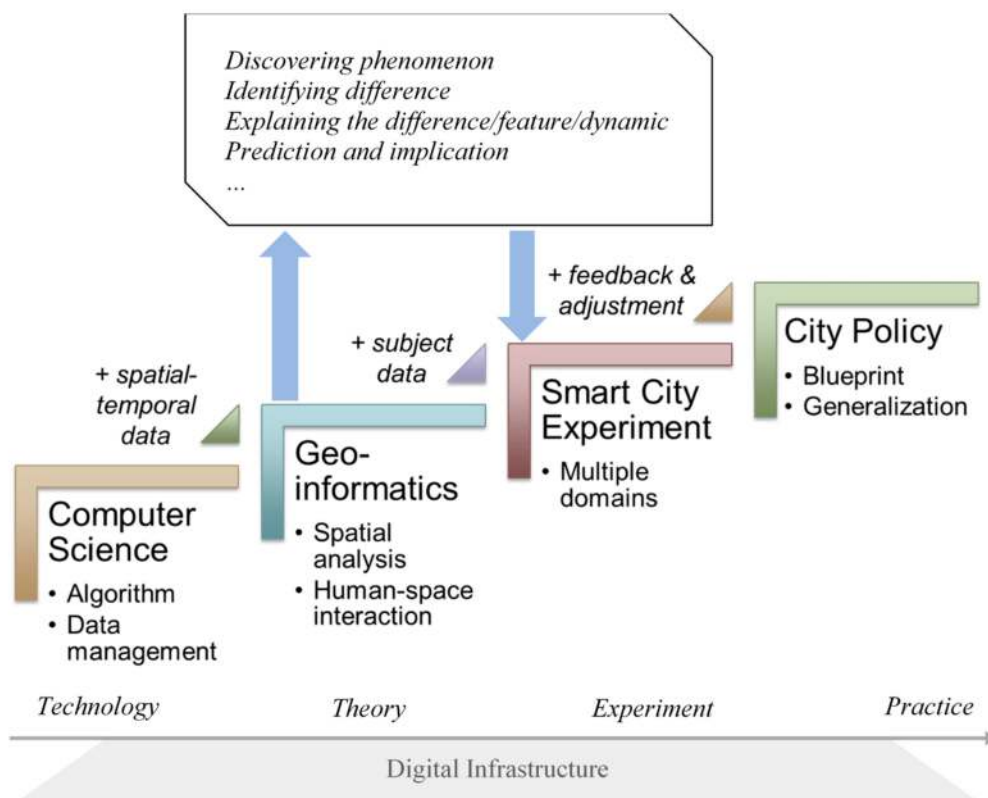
Discovering phenomenon
Identifying difference
Explaining the difference/feature/dynamic
Prediction and implication
...

+ feedback & adjustment

City Policy
• Blueprint
• Generalization

+ subject data

Smart City Experiment
• Multiple domains

+ spatial-temporal data

Geo-informatics
• Spatial analysis
• Human-space interaction

Computer Science
• Algorithm
• Data management

Technology

Theory

Experiment

Practice

Digital Infrastructure